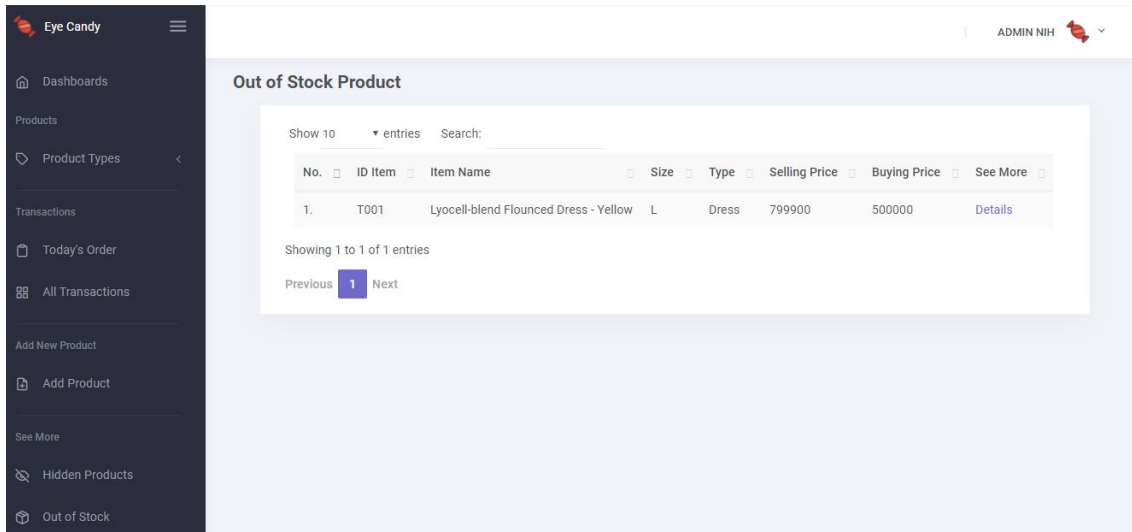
Eye Candy

Dashboards

Products

Product Types

Transactions

Today's Order

All Transactions

Add New Product

Add Product

See More

Hidden Products

Out of Stock

ADMIN NIH

Out of Stock Product

Show 10 entries Search:

| No. | ID Item | Item Name | Size | Type | Selling Price | Buying Price | See More |
|---|---|---|---|---|---|---|---|
| 1. | T001 | Lyocell-blend Flounced Dress - Yellow | L | Dress | 799900 | 500000 | Details |

Showing 1 to 1 of 1 entries

Previous 1 Next